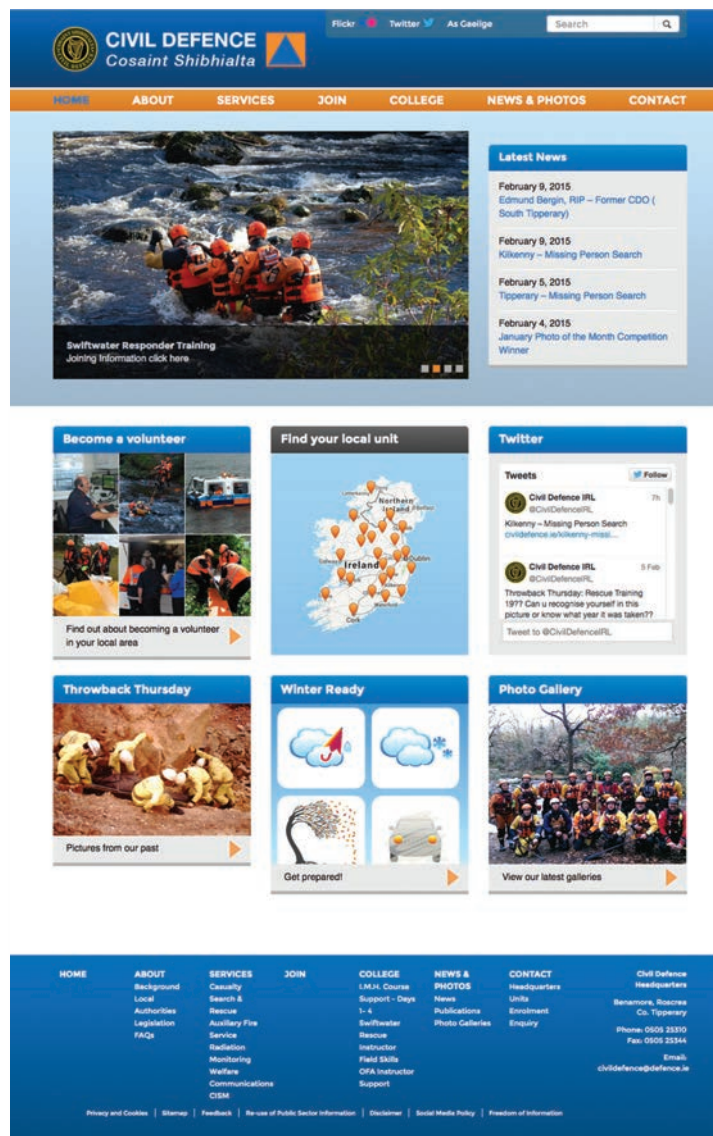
CIVIL DEFENCE
Cosaint Shibhialta

Flickr Twitter As Gaeilge Search

HOME ABOUT SERVICES JOIN COLLEGE NEWS & PHOTOS CONTACT

Swiftwater Responder Training
Joining Information click here

Latest News

February 9, 2015
Edmund Bergin, RIP – Former CDO ( South Tipperary)

February 9, 2015
Kilkenny – Missing Person Search

February 5, 2015
Tipperary – Missing Person Search

February 4, 2015
January Photo of the Month Competition Winner

Become a volunteer

Find out about becoming a volunteer in your local area

Find your local unit

Northern Ireland
Ireland
Dublin
Cork

Twitter

Tweets Follow

Civil Defence IRL @CivilDefenceIRL 7h
Kilkenny – Missing Person Search civildefence.ie/kilkenny-missi...

Civil Defence IRL @CivilDefenceIRL 5 Feb
Throwback Thursday: Rescue Training 19?? Can u recognise yourself in this picture or know what year it was taken??

Tweet to @CivilDefenceIRL

Throwback Thursday

Pictures from our past

Winter Ready

Get prepared!

Photo Gallery

View our latest galleries

HOME
ABOUT Background Local Authorities Legislation FAQs
SERVICES Casualty Search & Rescue Auxiliary Fire Service Radiation Monitoring Welfare Communications CISM
JOIN
COLLEGE I.M.H. Course Support - Days 1- 4 Swiftwater Rescue Instructor Field Skills OFA Instructor Support
NEWS & PHOTOS News Publications Photo Galleries
CONTACT Headquarters Units Enrolment Enquiry

Civil Defence Headquarters
Benamore, Roscrea Co. Tipperary
Phone: 0505 25310
Fax: 0505 25344
Email: civildefence@defence.ie

Privacy and Cookies | Sitemap | Feedback | Re-use of Public Sector Information | Disclaimer | Social Media Policy | Freedom of Information